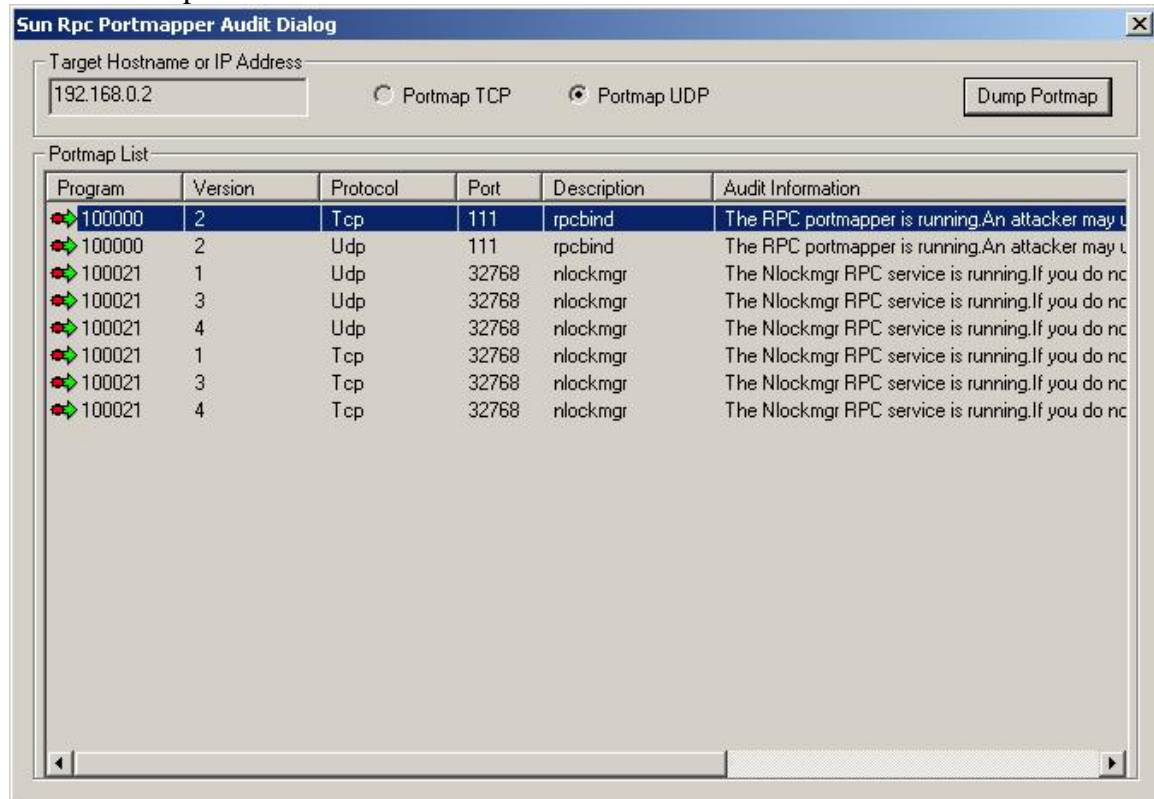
Sun Rpc Portmapper Audit Dialog

Target Hostname or IP Address

192.168.0.2

Portmap TCP

Portmap UDP

Dump Portmap

Portmap List

| Program | Version | Protocol | Port | Description | Audit Information |
|---|---|---|---|---|---|
| 100000 | 2 | Tcp | 111 | rpcbind | The RPC portmapper is running.An attacker may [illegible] |
| 100000 | 2 | Udp | 111 | rpcbind | The RPC portmapper is running.An attacker may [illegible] |
| 100021 | 1 | Udp | 32768 | nlockmgr | The Nlockmgr RPC service is running.If you do n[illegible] |
| 100021 | 3 | Udp | 32768 | nlockmgr | The Nlockmgr RPC service is running.If you do n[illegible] |
| 100021 | 4 | Udp | 32768 | nlockmgr | The Nlockmgr RPC service is running.If you do n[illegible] |
| 100021 | 1 | Tcp | 32768 | nlockmgr | The Nlockmgr RPC service is running.If you do n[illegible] |
| 100021 | 3 | Tcp | 32768 | nlockmgr | The Nlockmgr RPC service is running.If you do n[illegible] |
| 100021 | 4 | Tcp | 32768 | nlockmgr | The Nlockmgr RPC service is running.If you do n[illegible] |